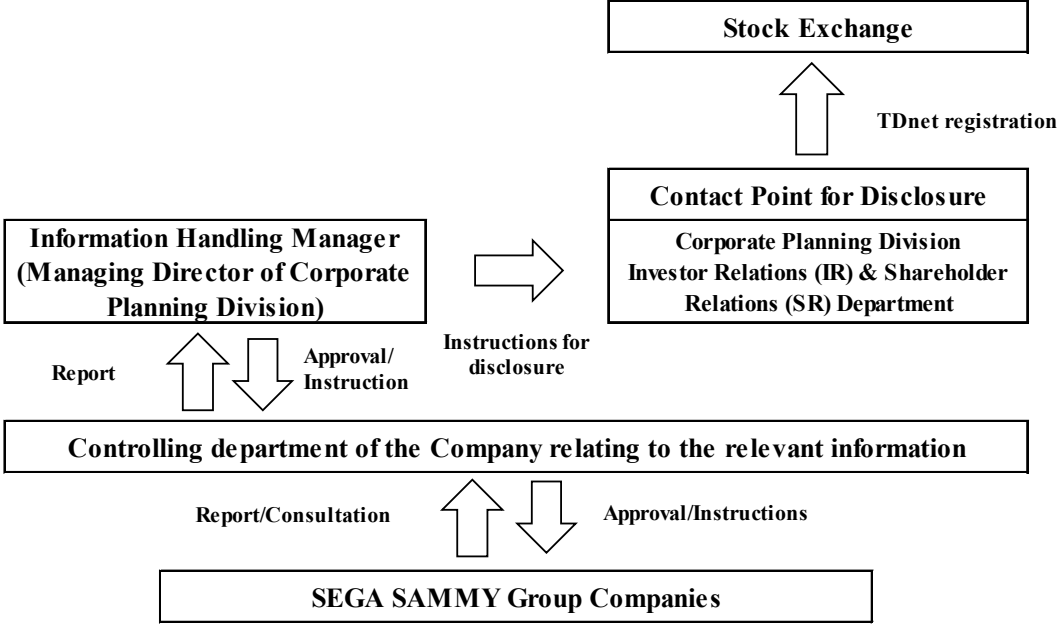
Stock Exchange

TDnet registration

Contact Point for Disclosure

Corporate Planning Division
Investor Relations (IR) & Shareholder Relations (SR) Department

Information Handling Manager (Managing Director of Corporate Planning Division)

Instructions for disclosure

Report

Approval/ Instruction

Controlling department of the Company relating to the relevant information

Report/Consultation

Approval/Instructions

SEGA SAMMY Group Companies